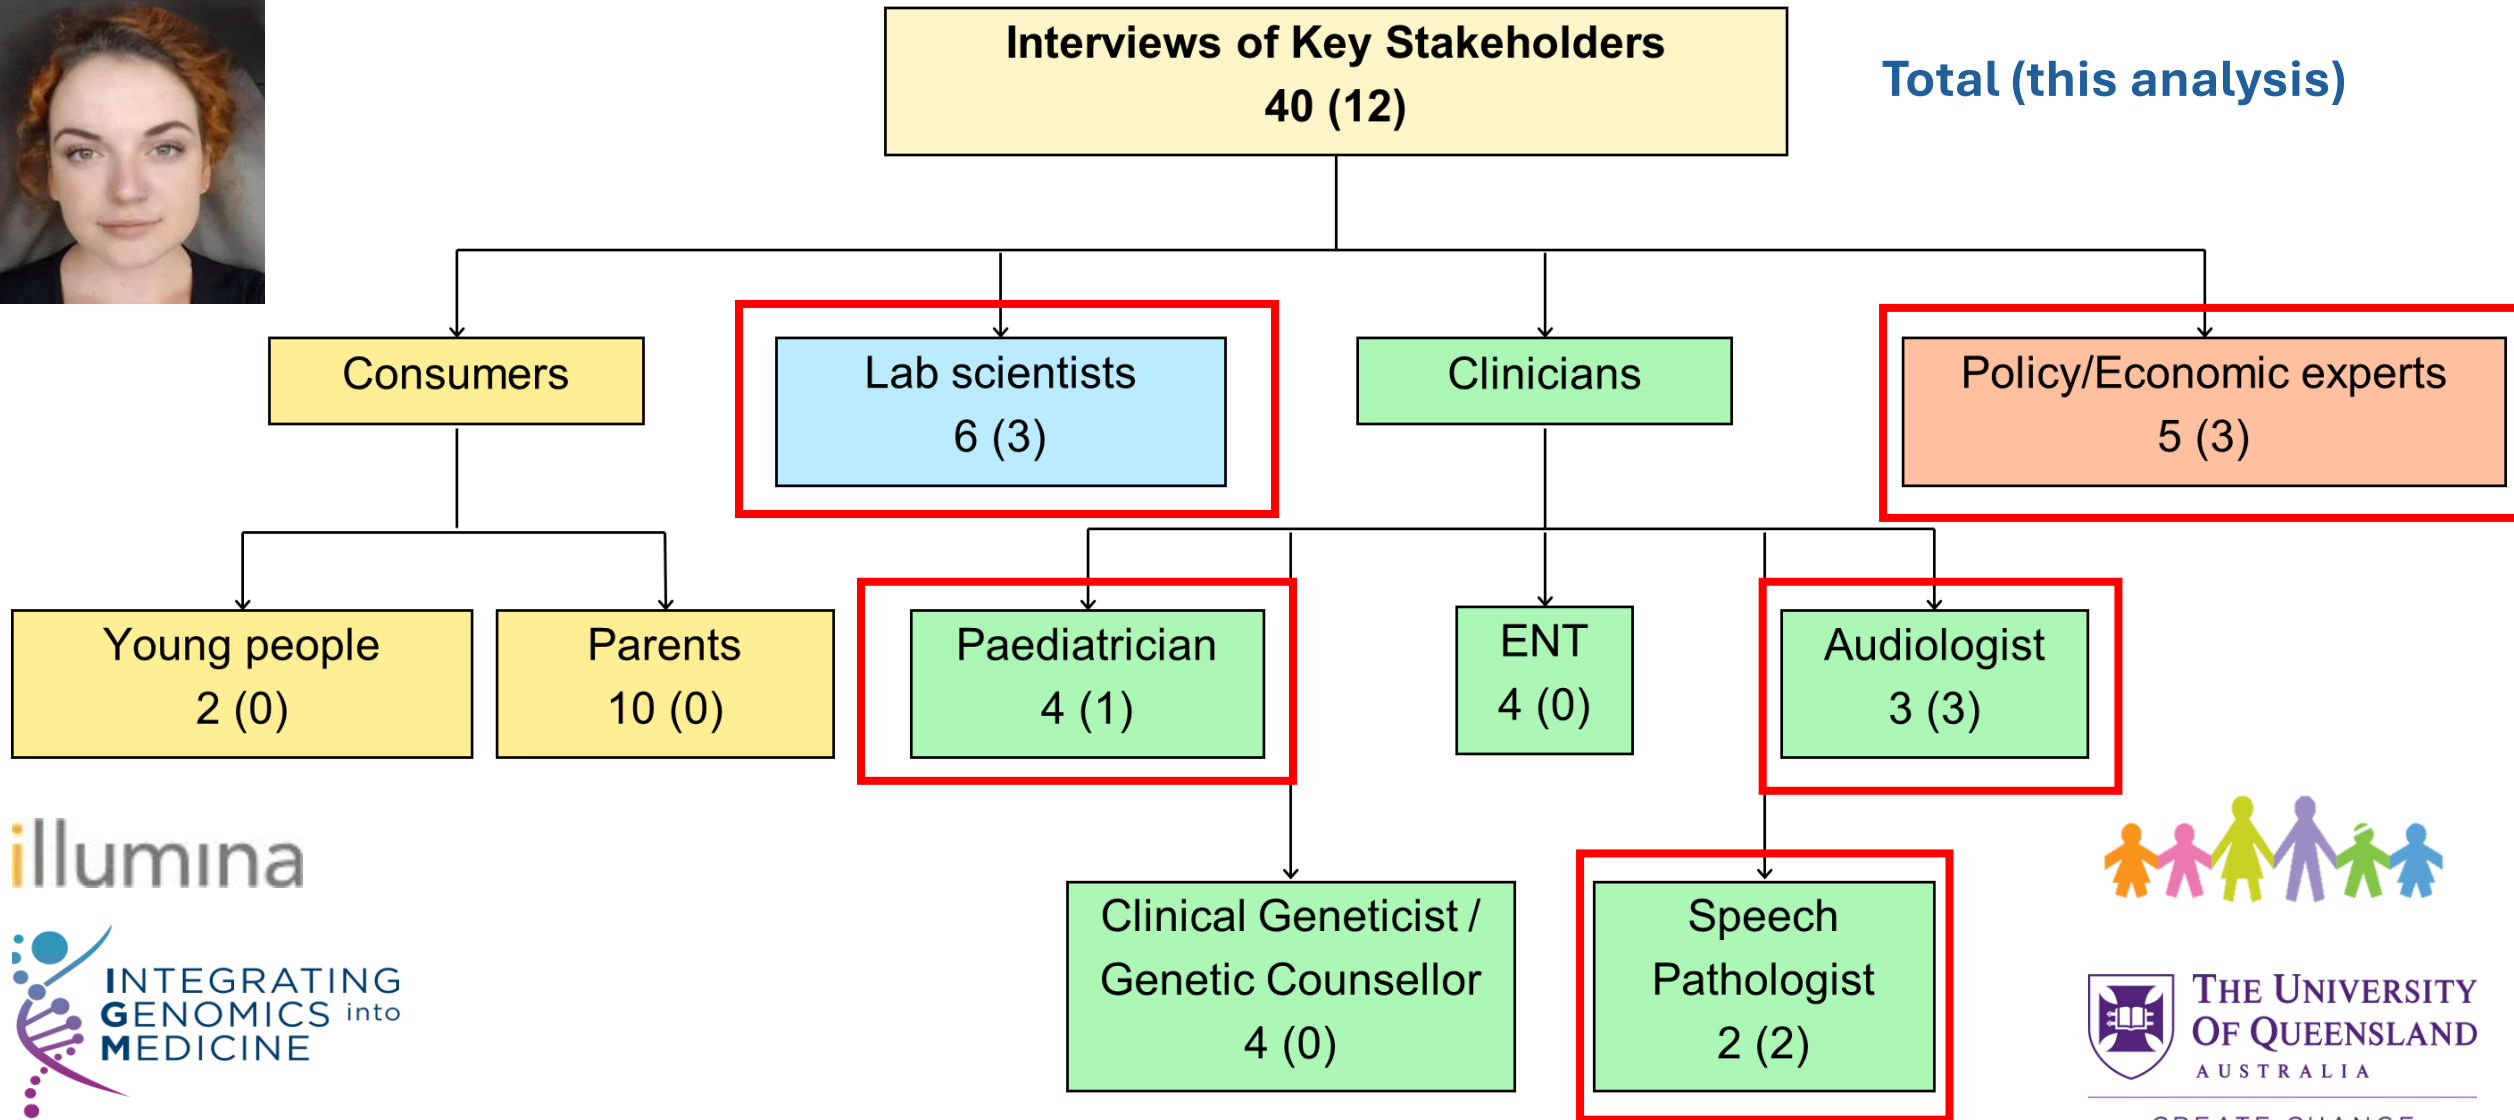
Interviews of Key Stakeholders
40 (12)

Total (this analysis)

Consumers

Lab scientists
6 (3)

Clinicians

Policy/Economic experts
5 (3)

Young people
2 (0)

Parents
10 (0)

Paediatrician
4 (1)

ENT
4 (0)

Audiologist
3 (3)

Clinical Geneticist / Genetic Counsellor
4 (0)

Speech Pathologist
2 (2)

illumina

INTEGRATING GENOMICS into MEDICINE

THE UNIVERSITY OF QUEENSLAND
AUSTRALIA
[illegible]